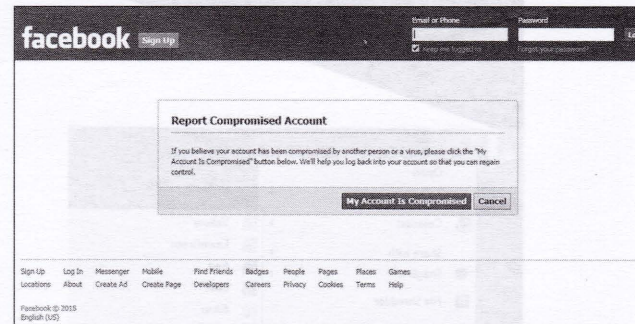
facebook Sign Up

Email or Phone

Password

Keep me logged in

Forgot your password?

Lo

Report Compromised Account

If you believe your account has been compromised by another person or a virus, please click the "My Account Is Compromised" button below. We'll help you log back into your account so that you can regain control.

My Account Is Compromised

Cancel

Sign Up Log In Messenger Mobile Find Friends Badges People Pages Places Games
Locations About Create Ad Create Page Developers Careers Privacy Cookies Terms Help

Facebook © 2015
English (US)